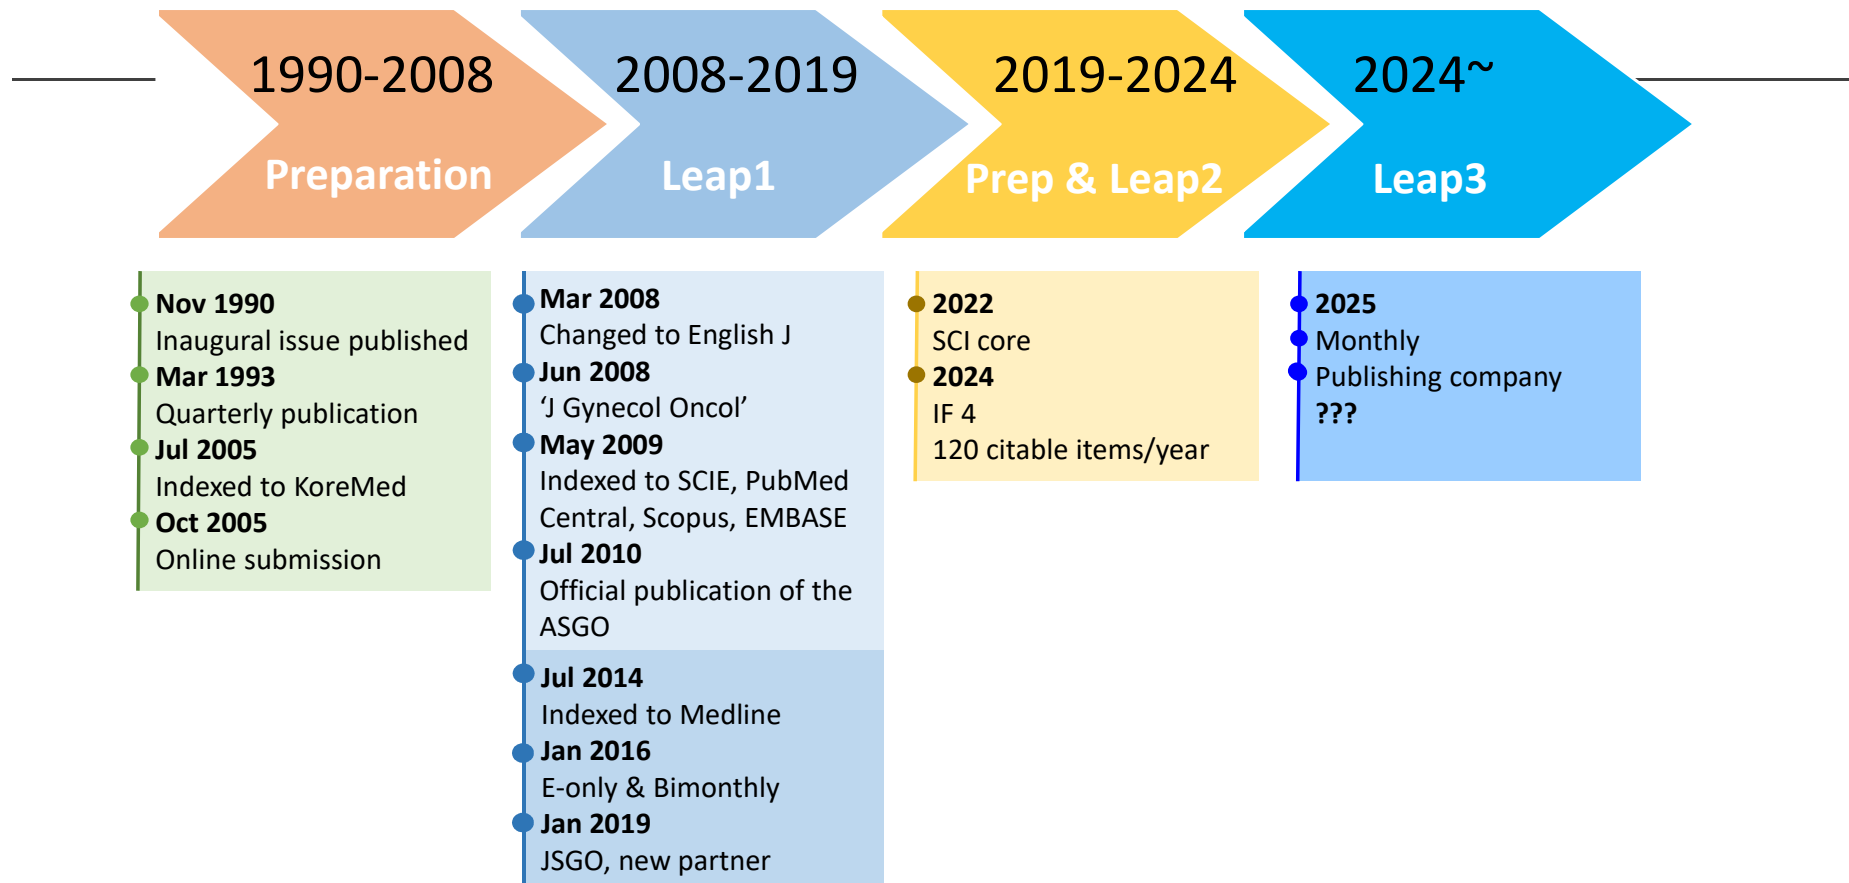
1990-2008
Preparation

2008-2019
Leap1

2019-2024
Prep & Leap2

2024~
Leap3

Nov 1990
Inaugural issue published
Mar 1993
Quarterly publication
Jul 2005
Indexed to KoreMed
Oct 2005
Online submission

Mar 2008
Changed to English J
Jun 2008
'J Gynecol Oncol'
May 2009
Indexed to SCIE, PubMed Central, Scopus, EMBASE
Jul 2010
Official publication of the ASGO
Jul 2014
Indexed to Medline
Jan 2016
E-only & Bimonthly
Jan 2019
JSGO, new partner

2022
SCI core
2024
IF 4
120 citable items/year

2025
Monthly
Publishing company
???